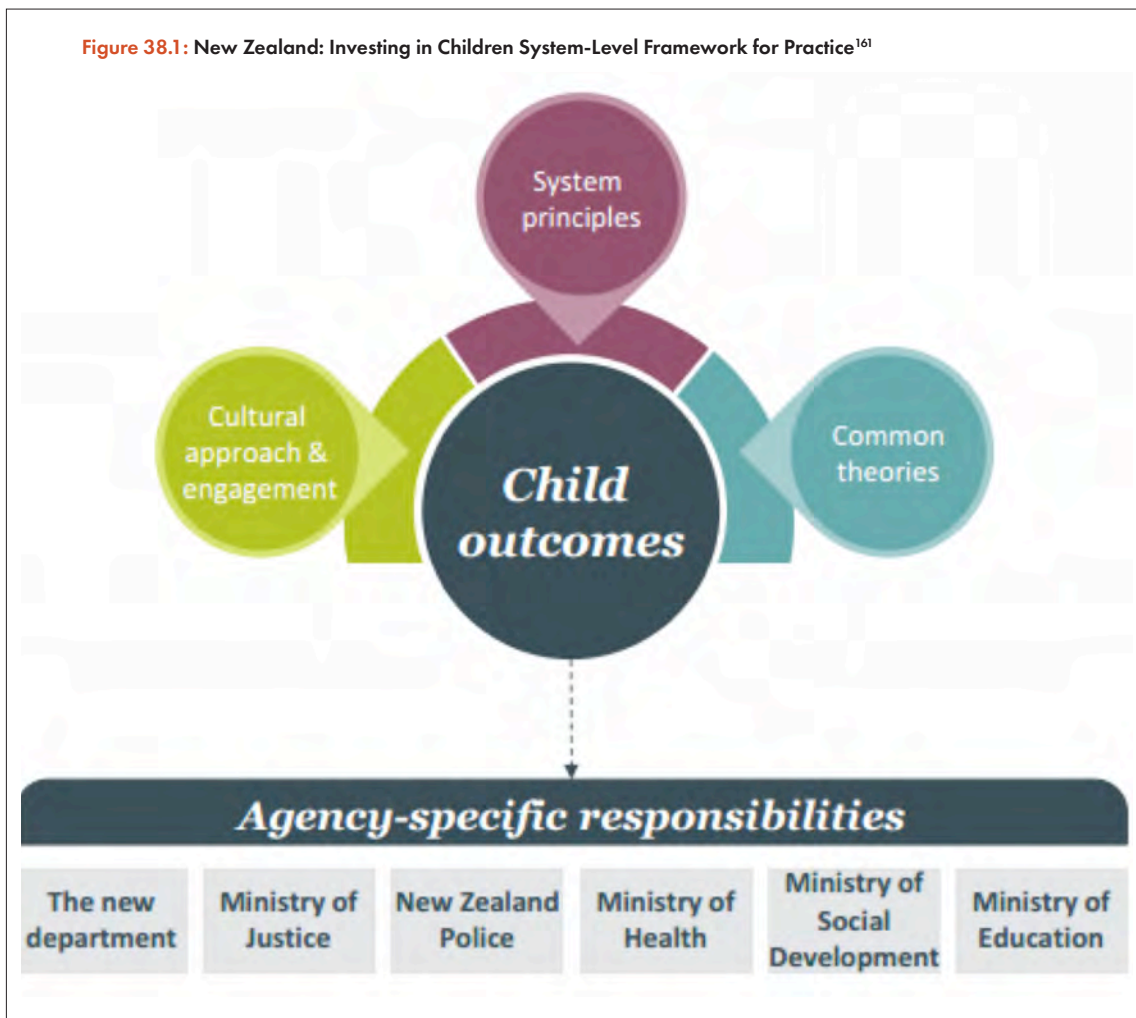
Figure 38.1: New Zealand: Investing in Children System-Level Framework for Practice$^{161}$

System principles

Cultural approach & engagement

Child outcomes

Common theories

Agency-specific responsibilities

The new department

Ministry of Justice

New Zealand Police

Ministry of Health

Ministry of Social Development

Ministry of Education